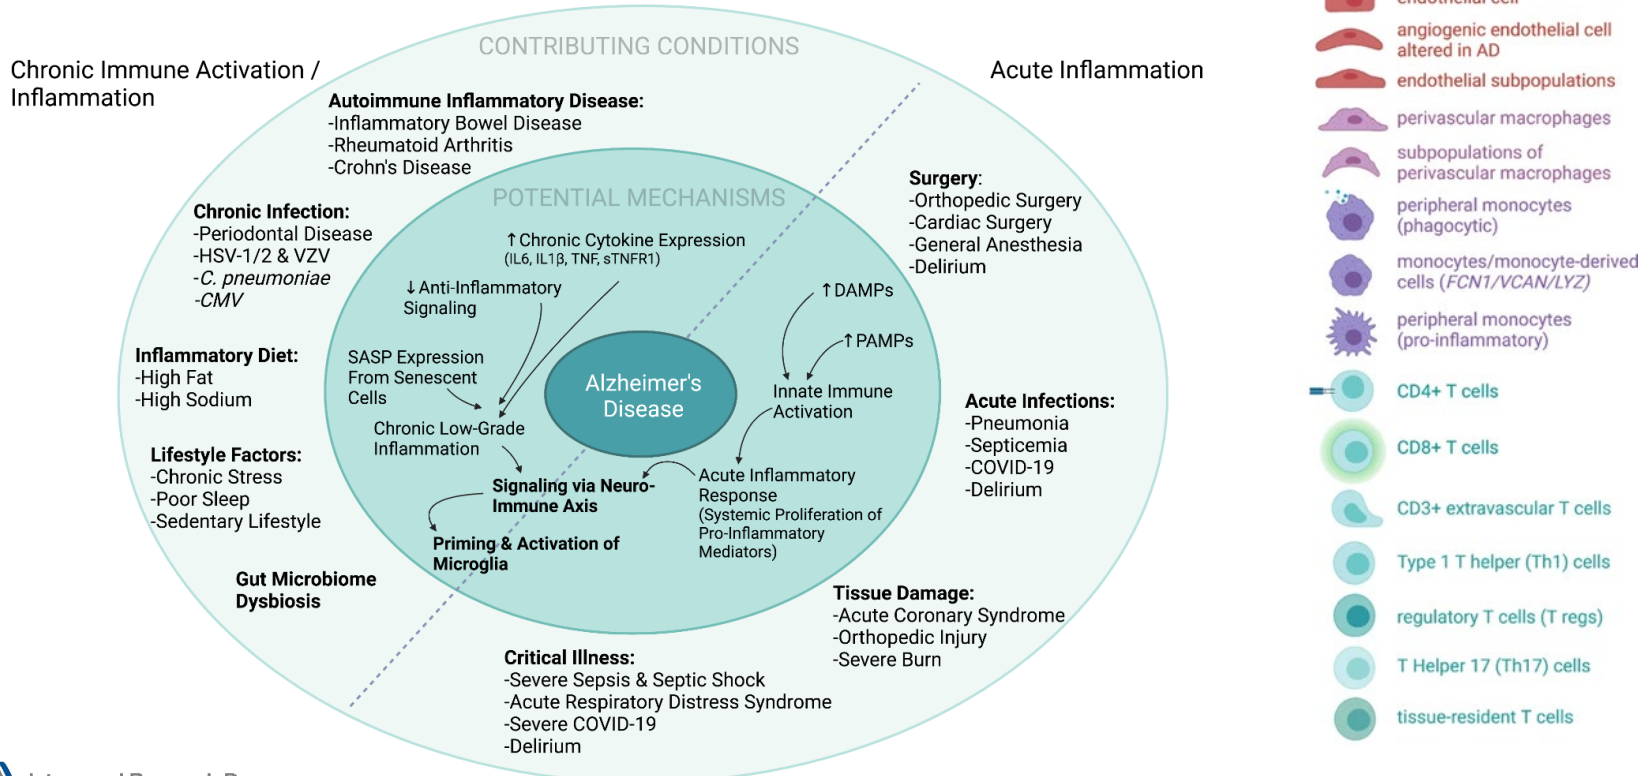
Chronic Immune Activation / Inflammation

CONTRIBUTING CONDITIONS

Acute Inflammation

Autoimmune Inflammatory Disease:
-Inflammatory Bowel Disease
-Rheumatoid Arthritis
-Crohn's Disease

Chronic Infection:
-Periodontal Disease
-HSV-1/2 & VZV
-C. pneumoniae
-CMV

Inflammatory Diet:
-High Fat
-High Sodium

Lifestyle Factors:
-Chronic Stress
-Poor Sleep
-Sedentary Lifestyle

Gut Microbiome Dysbiosis

POTENTIAL MECHANISMS

↑Chronic Cytokine Expression (IL6, IL1β, TNF, sTNFR1)

↓Anti-Inflammatory Signaling

SASP Expression From Senescent Cells

Chronic Low-Grade Inflammation

Alzheimer's Disease

↑DAMPs

↑PAMPs

Innate Immune Activation

Acute Inflammatory Response (Systemic Proliferation of Pro-Inflammatory Mediators)

Signaling via Neuro-Immune Axis

Priming & Activation of Microglia

Surgery:
-Orthopedic Surgery
-Cardiac Surgery
-General Anesthesia
-Delirium

Acute Infections:
-Pneumonia
-Septicemia
-COVID-19
-Delirium

Tissue Damage:
-Acute Coronary Syndrome
-Orthopedic Injury
-Severe Burn

Critical Illness:
-Severe Sepsis & Septic Shock
-Acute Respiratory Distress Syndrome
-Severe COVID-19
-Delirium

angiogenic endothelial cell altered in AD
endothelial subpopulations
perivascular macrophages
subpopulations of perivascular macrophages
peripheral monocytes (phagocytic)
monocytes/monocyte-derived cells (FCN1/VCAN/LYZ)
peripheral monocytes (pro-inflammatory)
CD4+ T cells
CD8+ T cells
CD3+ extravascular T cells
Type 1 T helper (Th1) cells
regulatory T cells (T regs)
T Helper 17 (Th17) cells
tissue-resident T cells